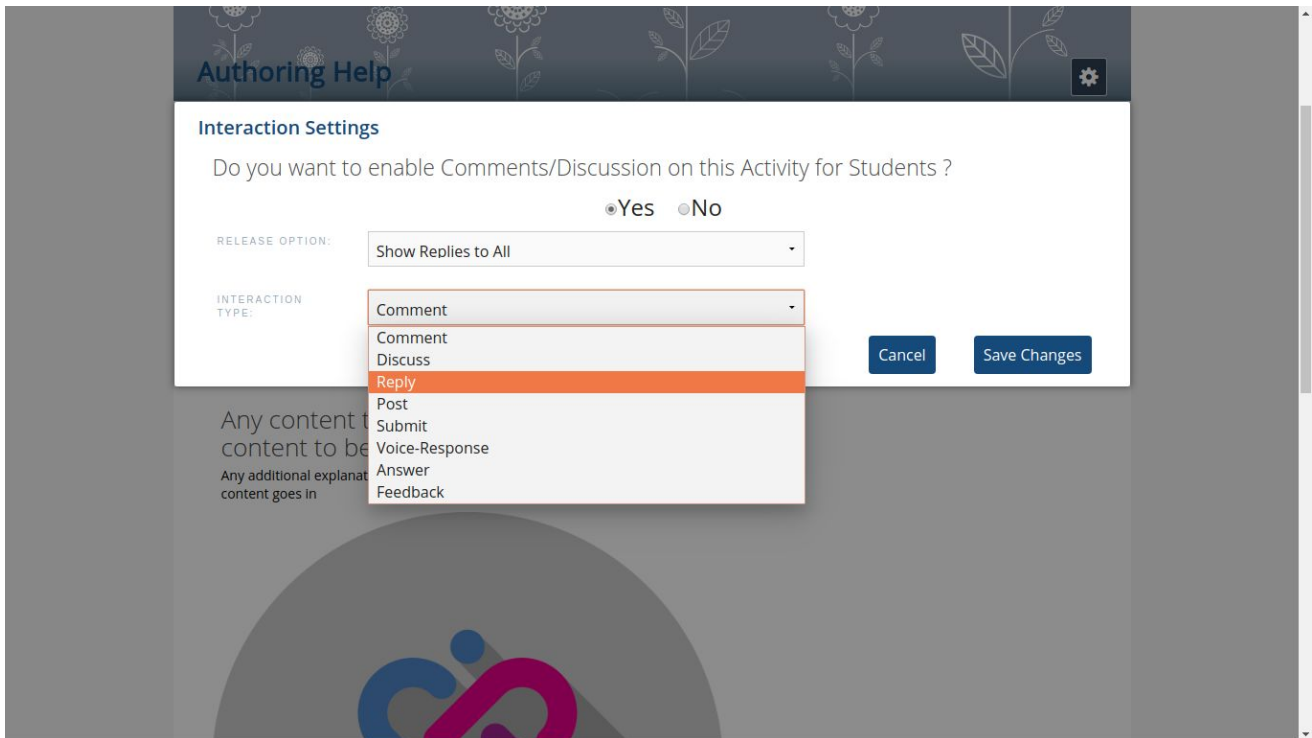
Authoring Help

Interaction Settings

Do you want to enable Comments/Discussion on this Activity for Students ?

Yes No

RELEASE OPTION: Show Replies to All

INTERACTION TYPE: Comment

Comment
Discuss
Reply
Post
Submit
Voice-Response
Answer
Feedback

Cancel

Save Changes

Any content t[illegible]
content to be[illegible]
Any additional explanat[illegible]
content goes in